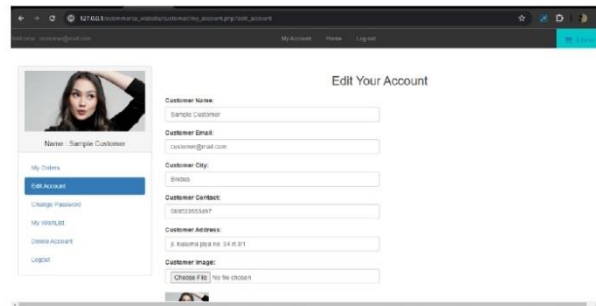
127.0.0.1/ecommerce_website/customer/my_account.php?edit_account

Welcome: customer@mail.com

My Account Home Logout

Name : Sample Customer

My Orders

Edit Account

Change Password

My WishList

Delete Account

Logout

Edit Your Account

Customer Name:

Sample Customer

Customer Email:

customer@mail.com

Customer City:

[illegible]

Customer Contact:

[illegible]

Customer Address:

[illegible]

Customer Image:

Choose File No file chosen